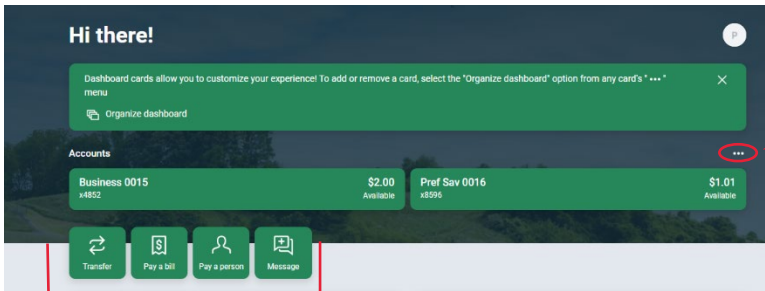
Hi there!

P

Dashboard cards allow you to customize your experience! To add or remove a card, select the "Organize dashboard" option from any card's " ••• " menu

Organize dashboard

Accounts

•••

Business 0015
x4852
$2.00
Available

Pref Sav 0016
x8596
$1.01
Available

Transfer

Pay a bill

Pay a person

Message